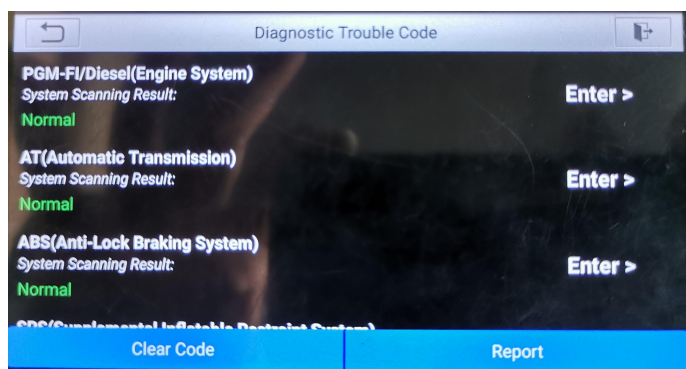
Diagnostic Trouble Code

PGM-FI/Diesel(Engine System)
System Scanning Result:
Normal
Enter >

AT(Automatic Transmission)
System Scanning Result:
Normal
Enter >

ABS(Anti-Lock Braking System)
System Scanning Result:
Normal
Enter >

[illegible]

Clear Code
Report